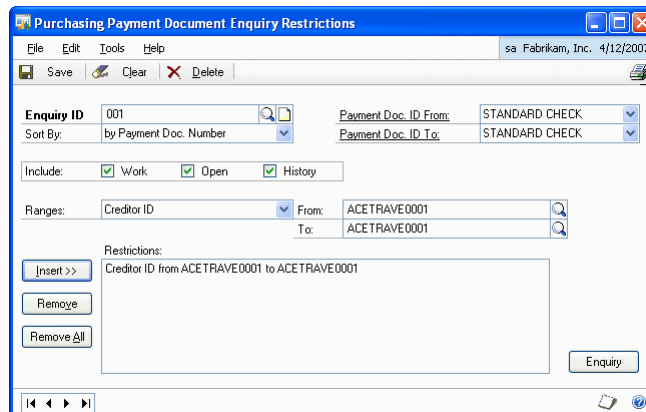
Purchasing Payment Document Enquiry Restrictions

File Edit Tools Help

sa Fabrikam, Inc. 4/12/2007

Save Clear Delete

Enquiry ID 001

Sort By: by Payment Doc. Number

Payment Doc. ID From: STANDARD CHECK

Payment Doc. ID To: STANDARD CHECK

Include: Work Open History

Ranges: Creditor ID

From: ACETRAVE0001

To: ACETRAVE0001

Restrictions:

Creditor ID from ACETRAVE0001 to ACETRAVE0001

Insert >>

Remove

Remove All

Enquiry